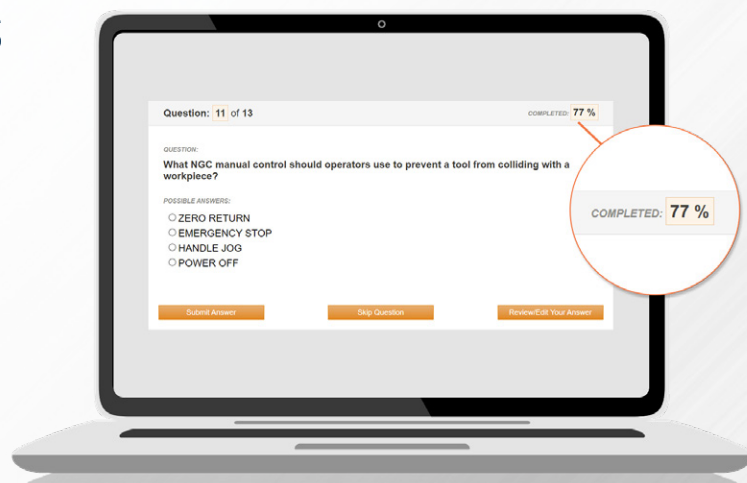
Question: 11 of 13

COMPLETED: 77 %

QUESTION:

What NGC manual control should operators use to prevent a tool from colliding with a workpiece?

POSSIBLE ANSWERS:

ZERO RETURN
EMERGENCY STOP
HANDLE JOG
POWER OFF

Submit Answer

Skip Question

Review/Edit Your Answer

COMPLETED: 77 %